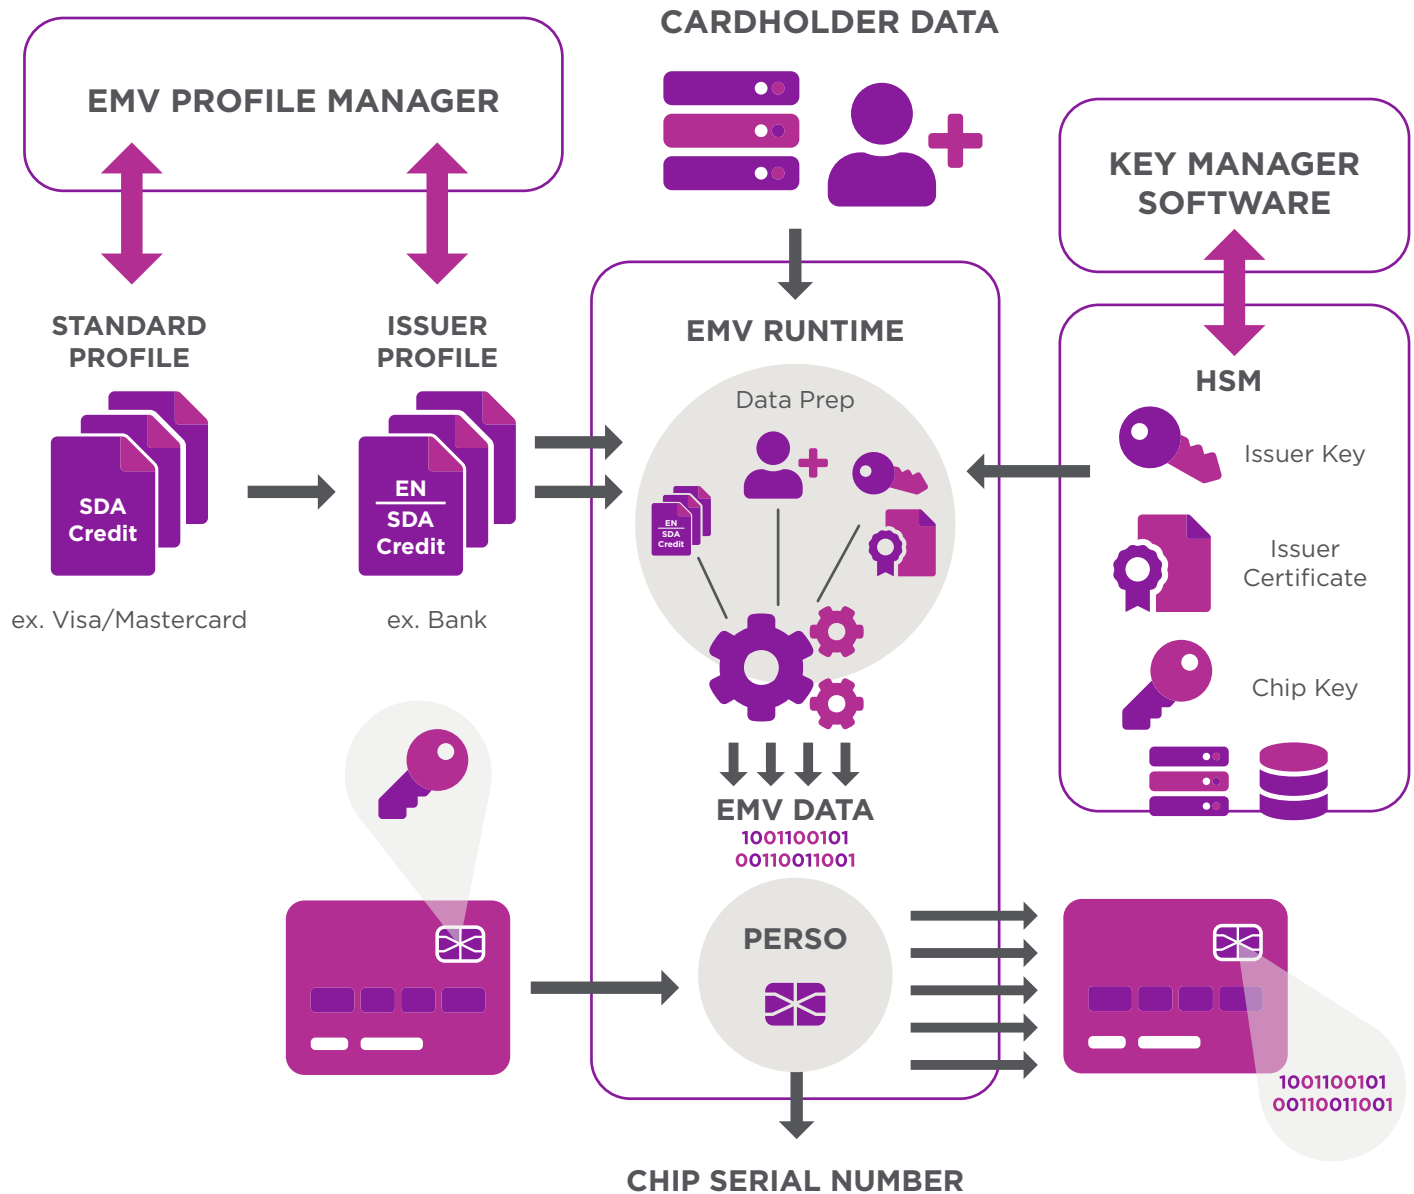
EMV PROFILE MANAGER

CARDHOLDER DATA

KEY MANAGER SOFTWARE

STANDARD PROFILE

ISSUER PROFILE

SDA Credit

EN SDA Credit

ex. Visa/Mastercard

ex. Bank

EMV RUNTIME

Data Prep

EN SDA Credit

HSM

Issuer Key

Issuer Certificate

Chip Key

EMV DATA
1001100101
00110011001

PERSO

1001100101
00110011001

CHIP SERIAL NUMBER